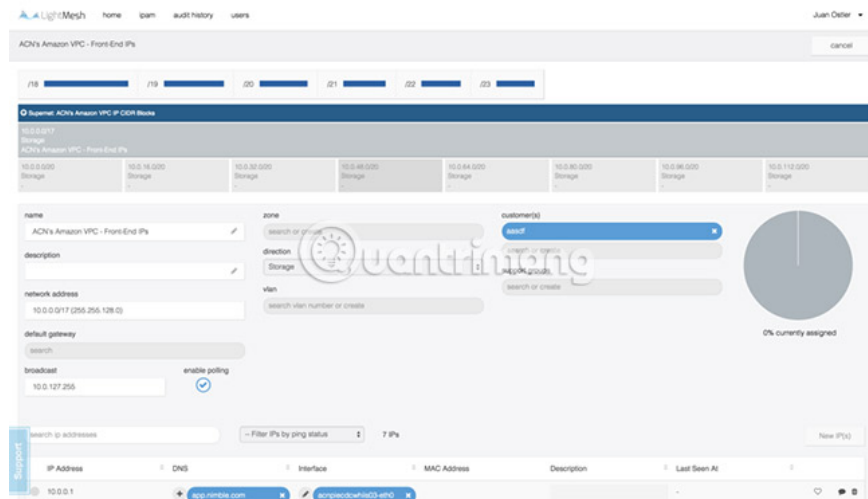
LightMesh home ipam audit history users

Juan Ostler

ACN's Amazon VPC - Front-End IPs

cancel

/18 /19 /20 /21 /22 /23

Supernet: ACN's Amazon VPC IP CIDR Blocks

10.0.0.0/17
Storage
ACN's Amazon VPC - Front-End IPs

| 10.0.0.0/20 Storage | 10.0.16.0/20 Storage | 10.0.32.0/20 Storage | 10.0.48.0/20 Storage | 10.0.64.0/20 Storage | 10.0.80.0/20 Storage | 10.0.96.0/20 Storage | 10.0.112.0/20 Storage |
|---|---|---|---|---|---|---|---|

name
ACN's Amazon VPC - Front-End IPs

description

network address
10.0.0.0/17 (255.255.128.0)

default gateway
search

broadcast
10.0.127.255

enable polling

zone
search or create

direction
Storage

vlan
search vlan number or create

customer(s)
asadf
search or create

support groups
search or create

0% currently assigned

search ip addresses

-- Filter IPs by ping status

7 IPs

New IP(s)

Support

| IP Address | DNS | Interface | MAC Address | Description | Last Seen At |
|---|---|---|---|---|---|
| 10.0.0.1 | app.nimble.com | acnplecdcwhlis03-eth0 | | | - |